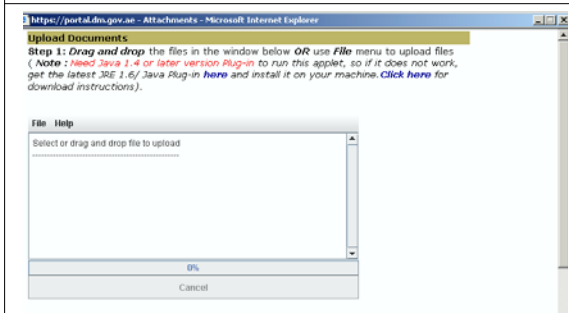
https://portal.dm.gov.ae - Attachments - Microsoft Internet Explorer

Upload Documents

Step 1: Drag and drop the files in the window below OR use File menu to upload files ( Note : Need Java 1.4 or later version Plug-in to run this applet, so if it does not work, get the latest JRE 1.6/ Java Plug-in here and install it on your machine. Click here for download instructions).

File Help

Select or drag and drop file to upload

0%

Cancel